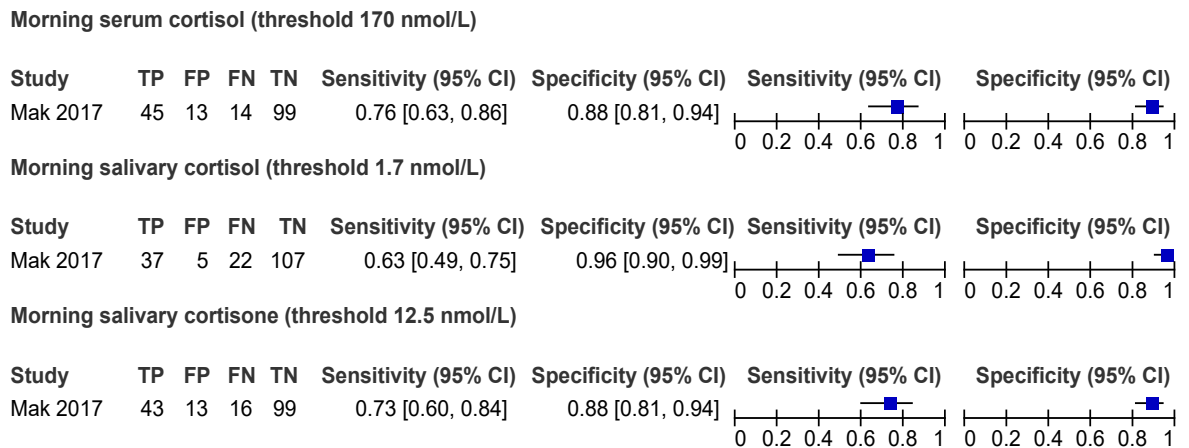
**Morning serum cortisol (threshold 170 nmol/L)**

| Study | TP | FP | FN | TN | Sensitivity (95% CI) | Specificity (95% CI) | Sensitivity (95% CI) | Specificity (95% CI) |
|---|---|---|---|---|---|---|---|---|
| Mak 2017 | 45 | 13 | 14 | 99 | 0.76 [0.63, 0.86] | 0.88 [0.81, 0.94] | 0 0.2 0.4 0.6 0.8 1 | 0 0.2 0.4 0.6 0.8 1 |

**Morning salivary cortisol (threshold 1.7 nmol/L)**

| Study | TP | FP | FN | TN | Sensitivity (95% CI) | Specificity (95% CI) | Sensitivity (95% CI) | Specificity (95% CI) |
|---|---|---|---|---|---|---|---|---|
| Mak 2017 | 37 | 5 | 22 | 107 | 0.63 [0.49, 0.75] | 0.96 [0.90, 0.99] | 0 0.2 0.4 0.6 0.8 1 | 0 0.2 0.4 0.6 0.8 1 |

**Morning salivary cortisone (threshold 12.5 nmol/L)**

| Study | TP | FP | FN | TN | Sensitivity (95% CI) | Specificity (95% CI) | Sensitivity (95% CI) | Specificity (95% CI) |
|---|---|---|---|---|---|---|---|---|
| Mak 2017 | 43 | 13 | 16 | 99 | 0.73 [0.60, 0.84] | 0.88 [0.81, 0.94] | 0 0.2 0.4 0.6 0.8 1 | 0 0.2 0.4 0.6 0.8 1 |